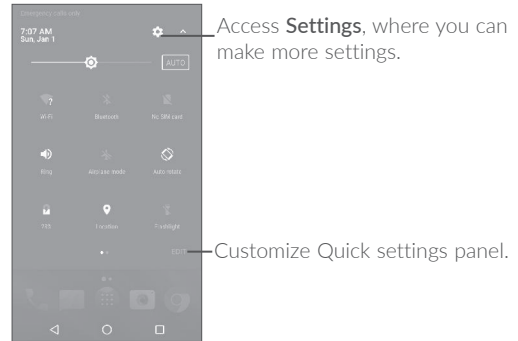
Emergency calls only

7:07 AM
Sun, Jan 1

AUTO

Wi-Fi

Bluetooth

No SIM card

Ring

Auto-sync mode

Auto-rotate

73%

Location

Flashlight

EDIT

Access **Settings**, where you can make more settings.

Customize Quick settings panel.